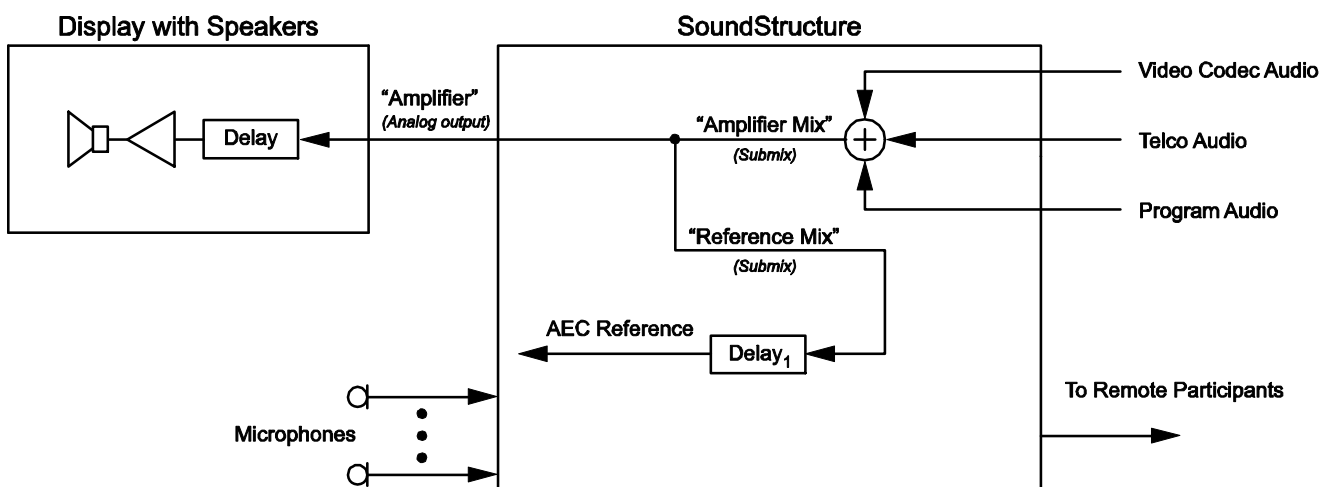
Display with Speakers

SoundStructure

Delay

"Amplifier"
(Analog output)

"Amplifier Mix"
(Submix)

Video Codec Audio

Telco Audio

Program Audio

"Reference Mix"
(Submix)

AEC Reference

Delay$_1$

To Remote Participants

Microphones